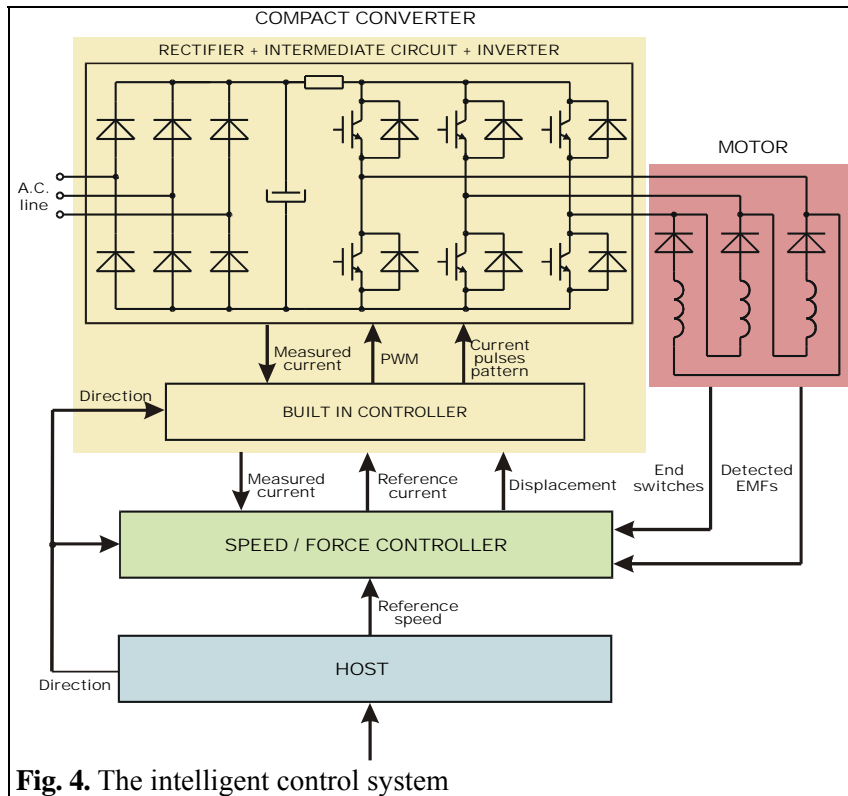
COMPACT CONVERTER

RECTIFIER + INTERMEDIATE CIRCUIT + INVERTER

MOTOR

A.C. line

Measured current

PWM

Current pulses pattern

Direction

BUILT IN CONTROLLER

Measured current

Reference current

Displacement

End switches

Detected EMFs

SPEED / FORCE CONTROLLER

Reference speed

HOST

Direction

**Fig. 4.** The intelligent control system